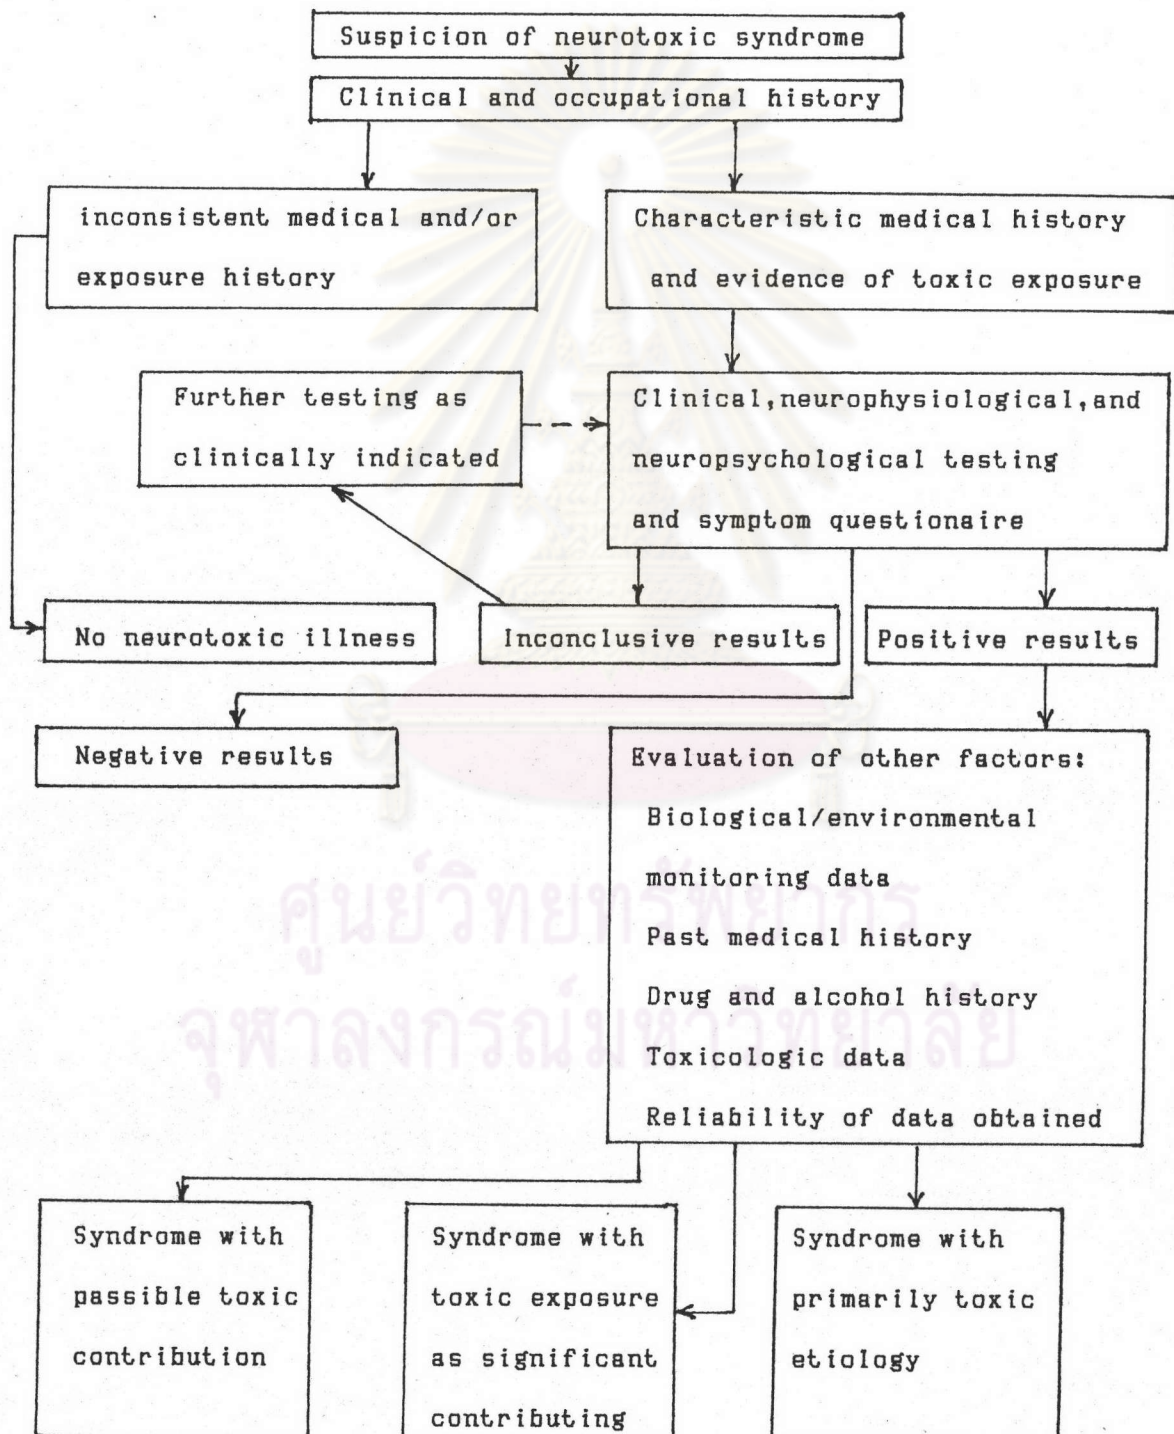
Suspicion of neurotoxic syndrome

Clinical and occupational history

inconsistent medical and/or exposure history

Characteristic medical history and evidence of toxic exposure

Further testing as clinically indicated

Clinical,neurophysiological,and neuropsychological testing and symptom questionaire

No neurotoxic illness

Inconclusive results

Positive results

Negative results

Evaluation of other factors:
Biological/environmental monitoring data
Past medical history
Drug and alcohol history
Toxicologic data
Reliability of data obtained

ศูนย์วิทยทรัพยากร
จุฬาลงกรณ์มหาวิทยาลัย

Syndrome with passible toxic contribution

Syndrome with toxic exposure as significant contributing

Syndrome with primarily toxic etiology